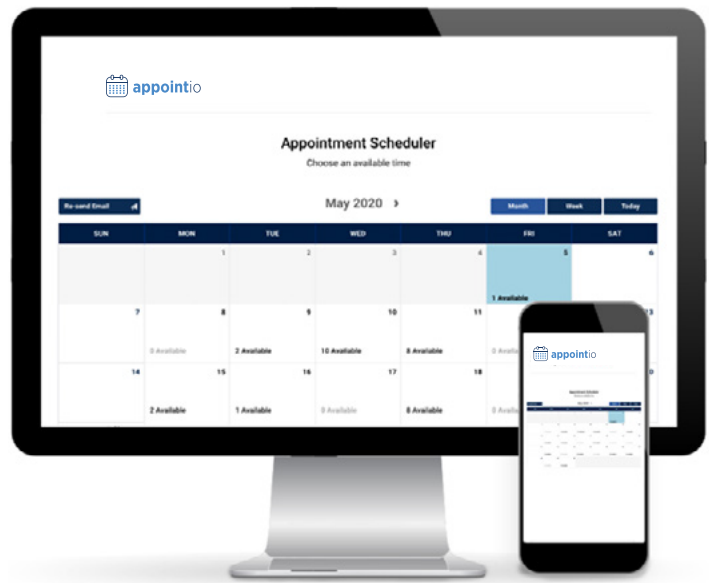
appointio

Appointment Scheduler

Choose an available time

Re-send Email

May 2020 ›

Month Week Today

| SUN | MON | TUE | WED | THU | FRI | SAT |
|---|---|---|---|---|---|---|
| | 1 | 2 | 3 | 4 | 5 1 Available | 6 |
| 7 | 8 0 Available | 9 2 Available | 10 10 Available | 11 8 Available | 0 Available | 13 |
| 14 | 15 2 Available | 16 1 Available | 17 0 Available | 18 8 Available | 0 | 0 |

appointio

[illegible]